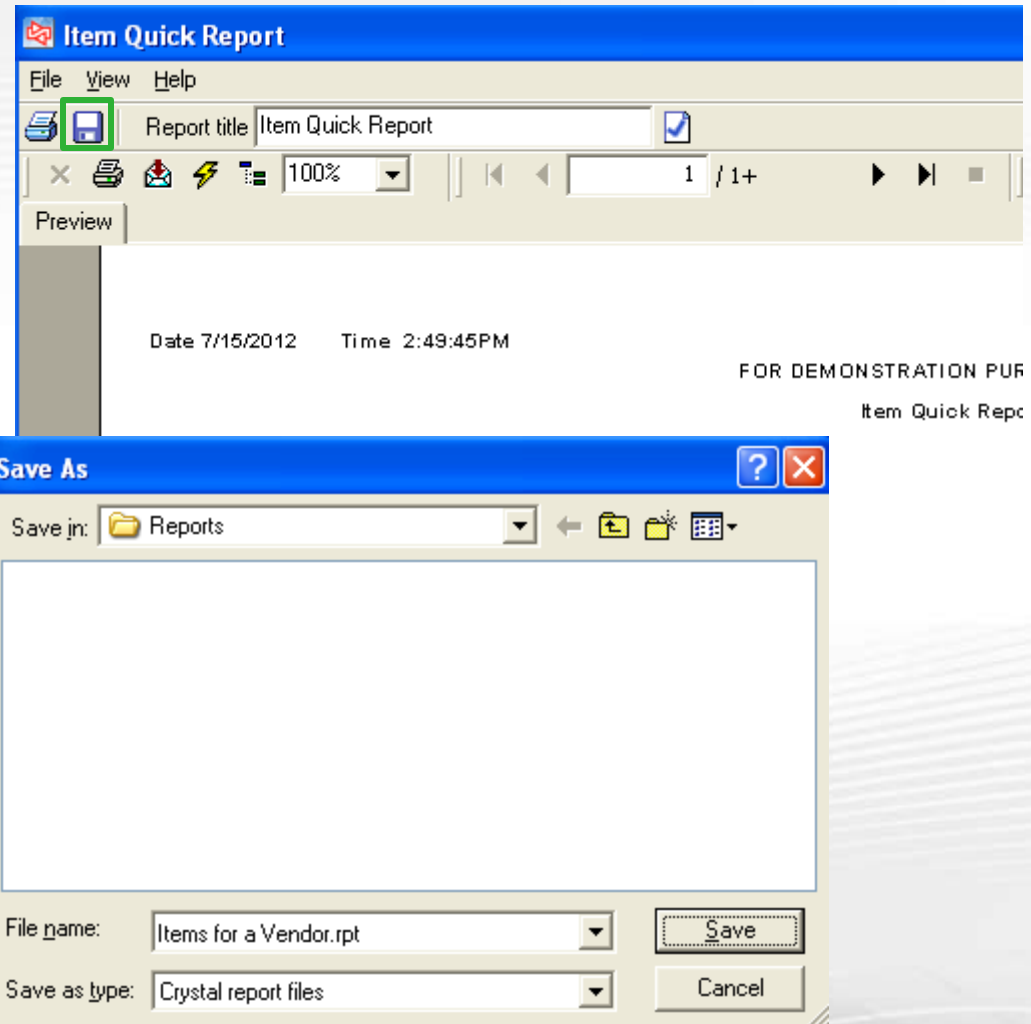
Item Quick Report

File View Help

Report title Item Quick Report

100%

1 / 1+

Preview

Date 7/15/2012 Time 2:49:45PM

FOR DEMONSTRATION PUR

Item Quick Repo

Save As

Save in: Reports

File name: Items for a Vendor.rpt

Save as type: Crystal report files

Save

Cancel